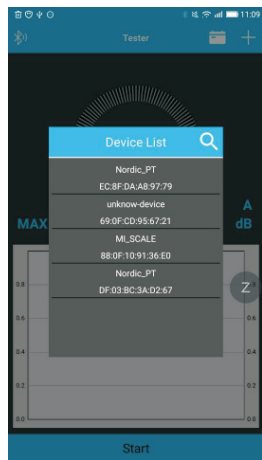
11:09

Tester

Device List

Nordic_PT
EC:8F:DA:A8:97:79

unknow-device
69:0F:CD:95:67:21

MI_SCALE
88:0F:10:91:36:E0

Nordic_PT
DF:03:BC:3A:D2:67

MAX

A
dB

Z

0.8
0.6
0.4
0.2
0.0

0.8
0.6
0.4
0.2
0.0

Start